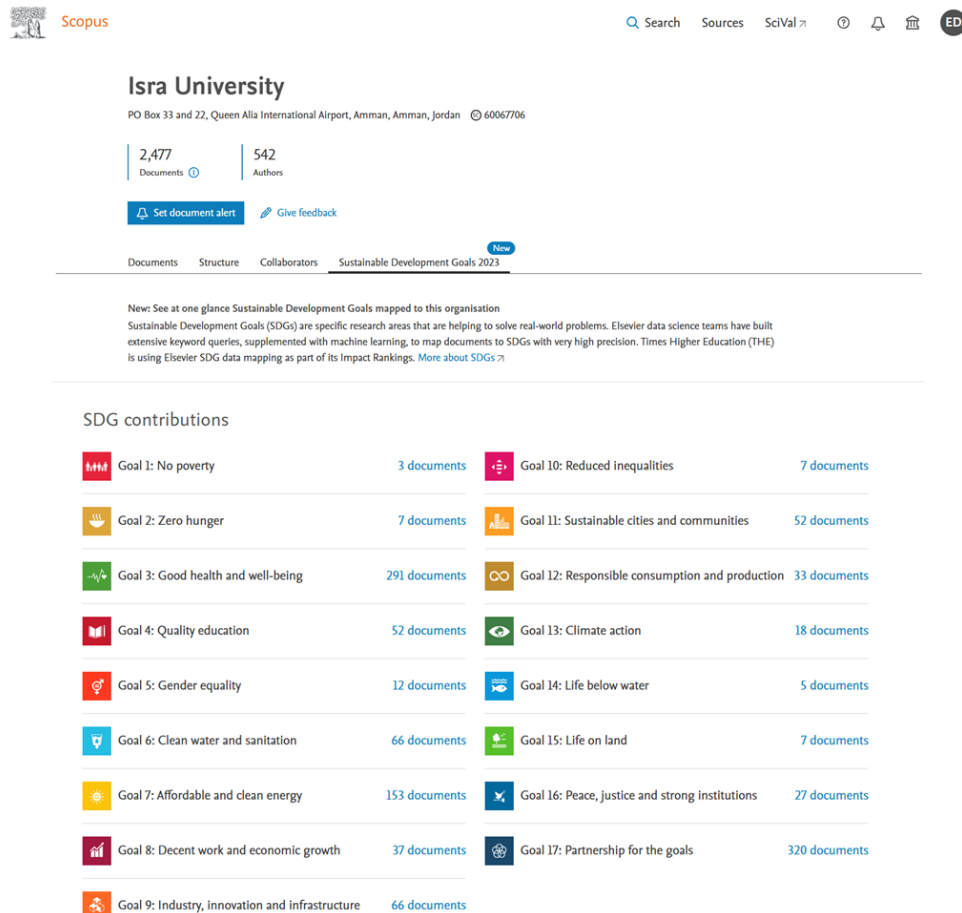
Scopus

Search Sources SciVal ↗ ED

Isra University

PO Box 33 and 22, Queen Alia International Airport, Amman, Amman, Jordan 60067706

2,477
Documents

542
Authors

Set document alert
Give feedback

Documents Structure Collaborators Sustainable Development Goals 2023 New

New: See at one glance Sustainable Development Goals mapped to this organisation
Sustainable Development Goals (SDGs) are specific research areas that are helping to solve real-world problems. Elsevier data science teams have built extensive keyword queries, supplemented with machine learning, to map documents to SDGs with very high precision. Times Higher Education (THE) is using Elsevier SDG data mapping as part of its Impact Rankings. More about SDGs ↗

SDG contributions

Goal 1: No poverty 3 documents
Goal 2: Zero hunger 7 documents
Goal 3: Good health and well-being 291 documents
Goal 4: Quality education 52 documents
Goal 5: Gender equality 12 documents
Goal 6: Clean water and sanitation 66 documents
Goal 7: Affordable and clean energy 153 documents
Goal 8: Decent work and economic growth 37 documents
Goal 9: Industry, innovation and infrastructure 66 documents

Goal 10: Reduced inequalities 7 documents
Goal 11: Sustainable cities and communities 52 documents
Goal 12: Responsible consumption and production 33 documents
Goal 13: Climate action 18 documents
Goal 14: Life below water 5 documents
Goal 15: Life on land 7 documents
Goal 16: Peace, justice and strong institutions 27 documents
Goal 17: Partnership for the goals 320 documents